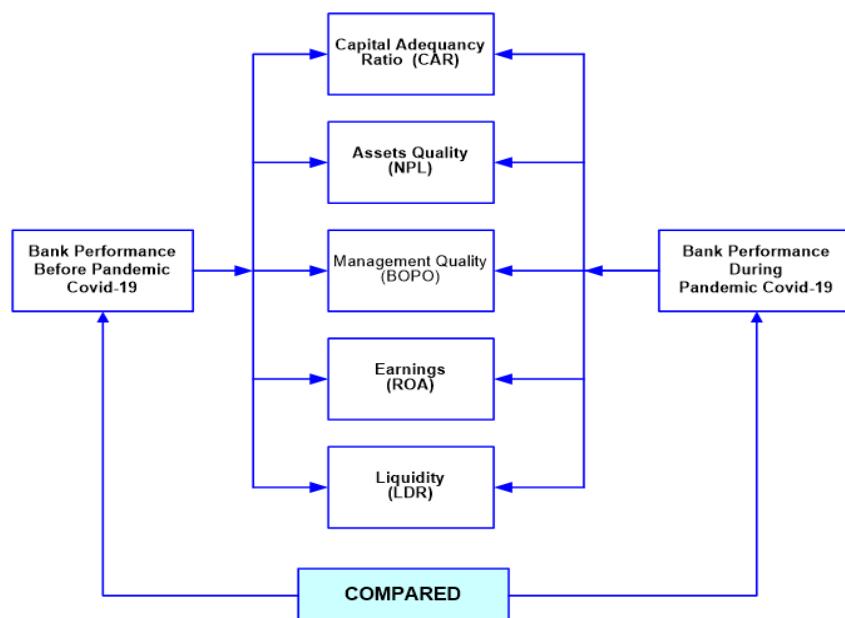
Capital Adequancy Ratio (CAR)

Assets Quality (NPL)

Bank Performance Before Pandemic Covid-19

Management Quality (BOPO)

Bank Performance During Pandemic Covid-19

Earnings (ROA)

Liquidity (LDR)

COMPARED